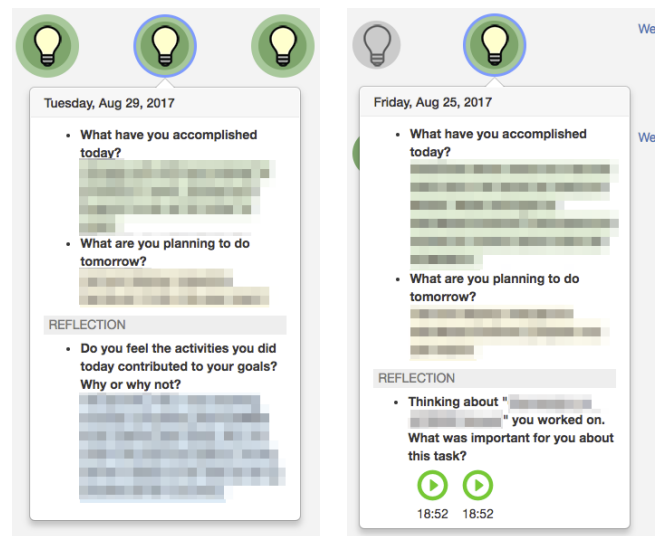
Tuesday, Aug 29, 2017

- What have you accomplished today?

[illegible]

- What are you planning to do tomorrow?

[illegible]

REFLECTION

- Do you feel the activities you did today contributed to your goals? Why or why not?

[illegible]

Friday, Aug 25, 2017

- What have you accomplished today?

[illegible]

- What are you planning to do tomorrow?

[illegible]

REFLECTION

- Thinking about "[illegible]" you worked on. What was important for you about this task?

18:52 18:52

We

We